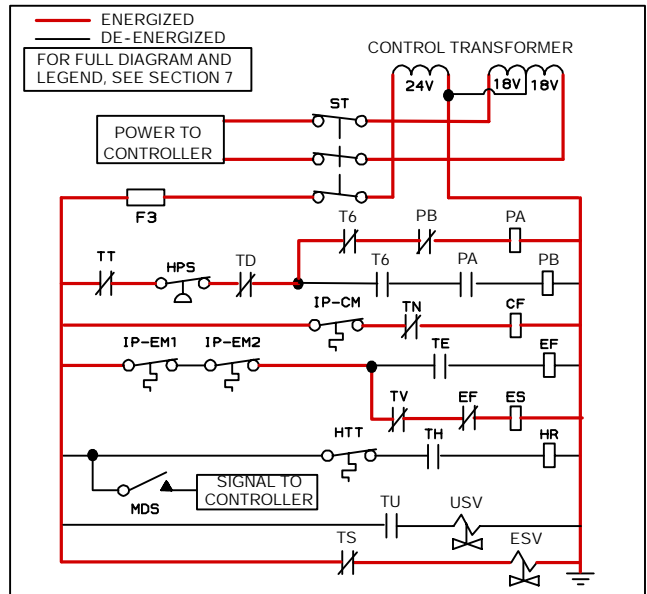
ENERGIZED
DE-ENERGIZED
FOR FULL DIAGRAM AND LEGEND, SEE SECTION 7

CONTROL TRANSFORMER
24V
18V
18V

ST
POWER TO CONTROLLER

F3
T6
PB
PA
TT
HPS
TD
T6
PA
PB
IP-CM
TN
CF
IP-EM1
IP-EM2
TE
EF
TV
EF
ES
HTT
TH
HR
MDS
SIGNAL TO CONTROLLER
TU
USV
TS
ESV